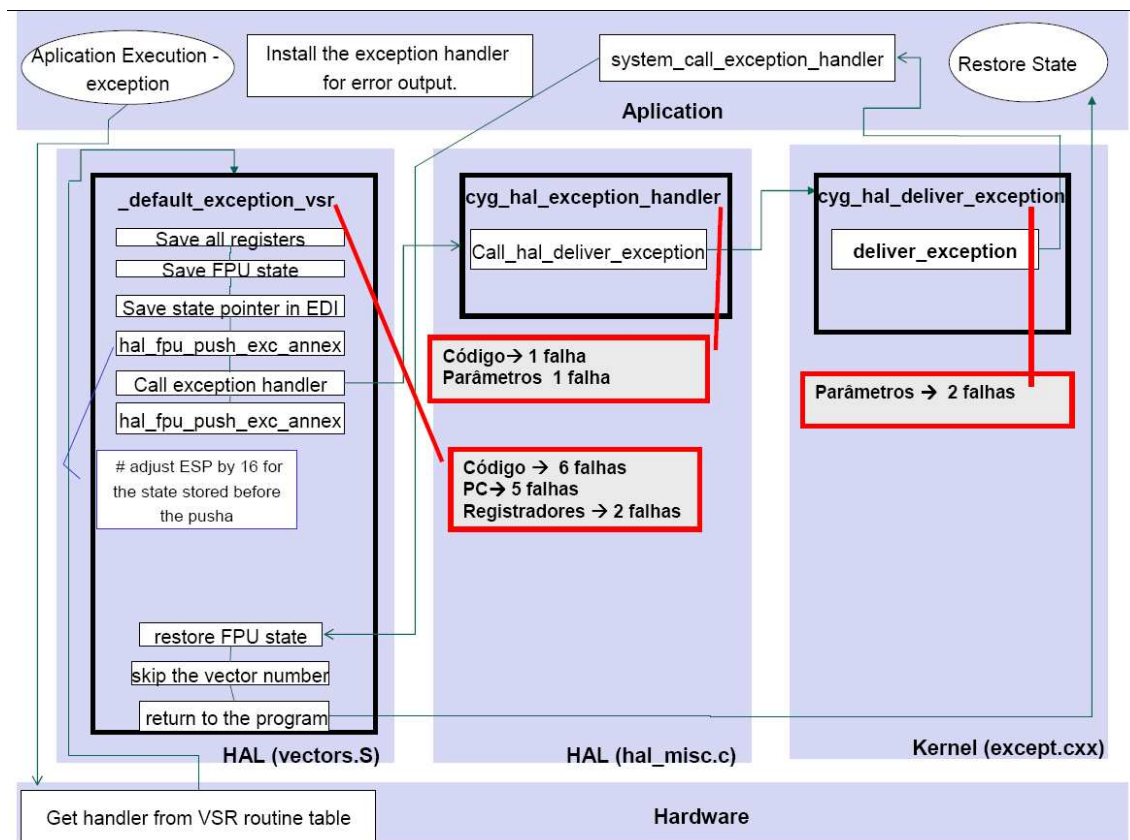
Aplication Execution - exception

Install the exception handler for error output.

system_call_exception_handler

Restore State

Aplication

_default_exception_vsr

Save all registers

Save FPU state

Save state pointer in EDI

hal_fpu_push_exc_annex

Call exception handler

hal_fpu_push_exc_annex

# adjust ESP by 16 for the state stored before the pusha

restore FPU state

skip the vector number

return to the program

HAL (vectors.S)

cyg_hal_exception_handler

Call_hal_deliver_exception

Código→ 1 falha
Parâmetros 1 falha

Código → 6 falhas
PC→ 5 falhas
Registradores → 2 falhas

HAL (hal_misc.c)

cyg_hal_deliver_exception

deliver_exception

Parâmetros → 2 falhas

Kernel (except.cxx)

Get handler from VSR routine table

Hardware